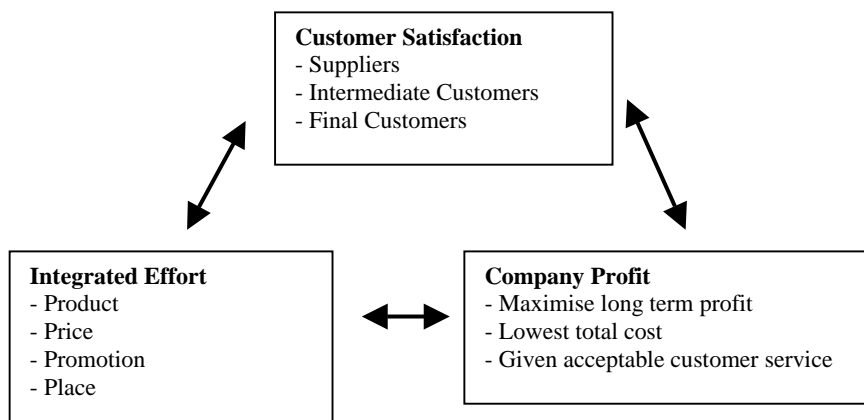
**Customer Satisfaction**
- Suppliers
- Intermediate Customers
- Final Customers

**Integrated Effort**
- Product
- Price
- Promotion
- Place

**Company Profit**
- Maximise long term profit
- Lowest total cost
- Given acceptable customer service